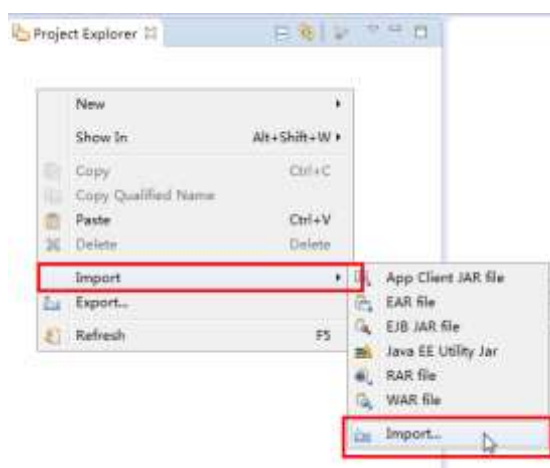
Project Explorer

New
Show In Alt+Shift+W
Copy Ctrl+C
Copy Qualified Name
Paste Ctrl+V
Delete Delete
Import
Export...
Refresh F5

App Client JAR file
EAR file
EJB JAR file
Java EE Utility Jar
RAR file
WAR file
Import...